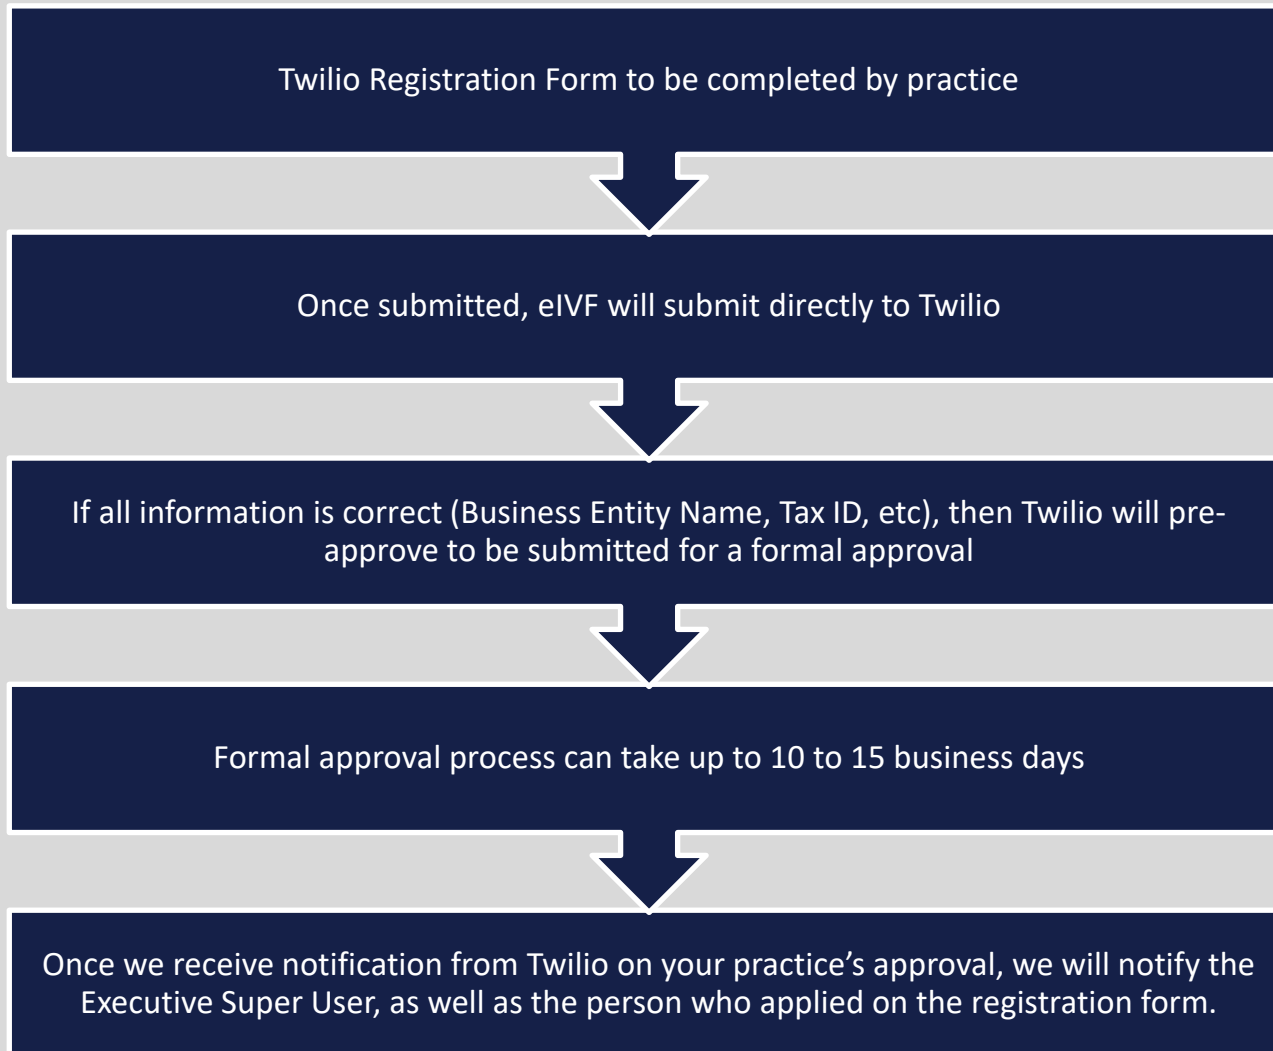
Twilio Registration Form to be completed by practice

Once submitted, eIVF will submit directly to Twilio

If all information is correct (Business Entity Name, Tax ID, etc), then Twilio will pre-approve to be submitted for a formal approval

Formal approval process can take up to 10 to 15 business days

Once we receive notification from Twilio on your practice's approval, we will notify the Executive Super User, as well as the person who applied on the registration form.